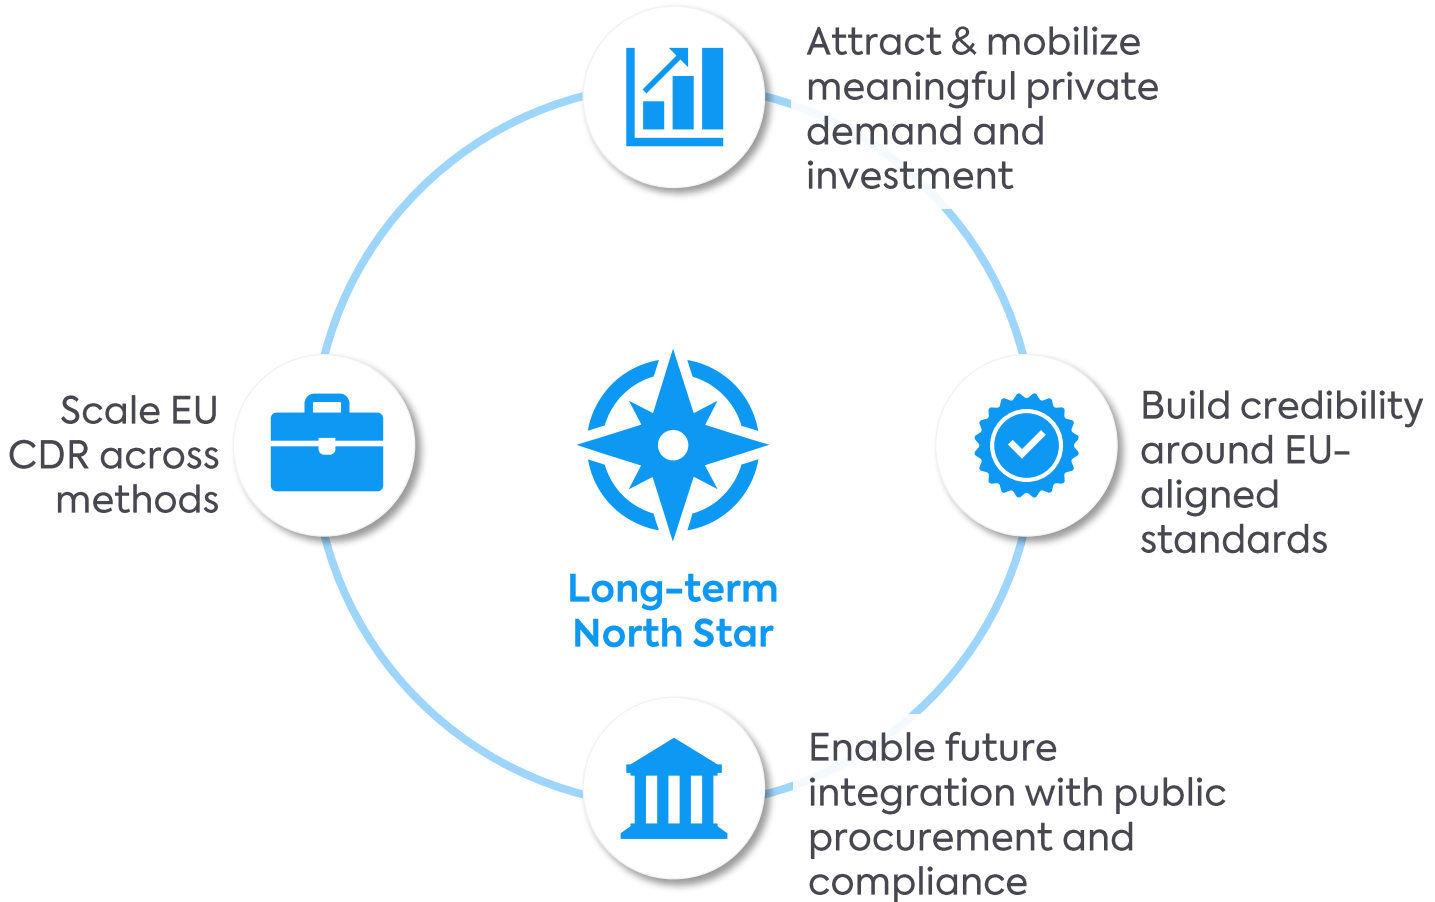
Attract & mobilize meaningful private demand and investment

Scale EU CDR across methods

Long-term North Star

Build credibility around EU-aligned standards

Enable future integration with public procurement and compliance